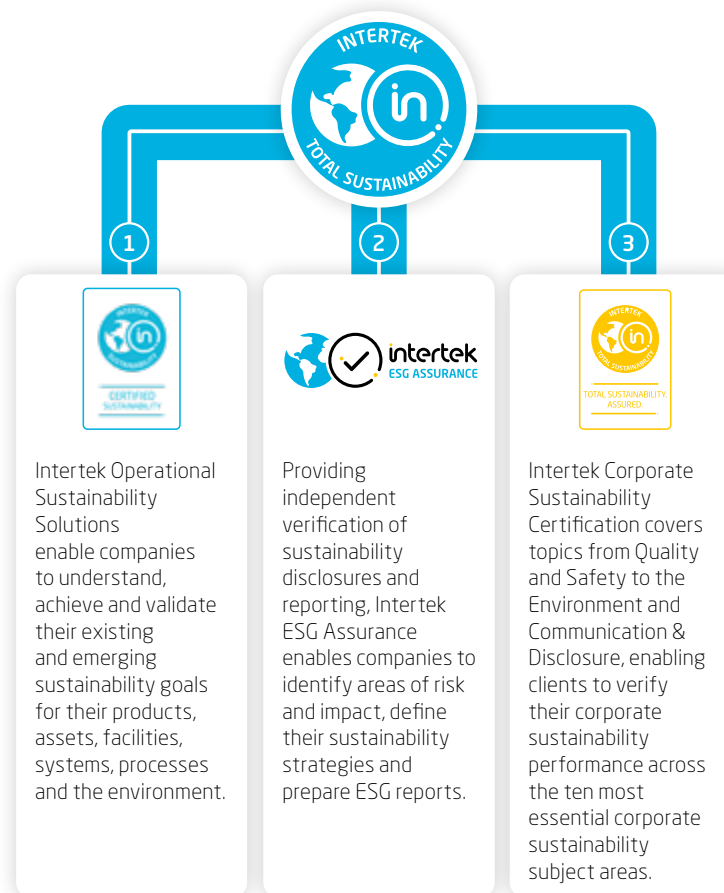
INTERTEK
in
TOTAL SUSTAINABILITY

1

2

3

INTERTEK
in
SUSTAINABILITY
CERTIFIED
SUSTAINABILITY

Intertek Operational Sustainability Solutions enable companies to understand, achieve and validate their existing and emerging sustainability goals for their products, assets, facilities, systems, processes and the environment.

intertek
ESG ASSURANCE

Providing independent verification of sustainability disclosures and reporting, Intertek ESG Assurance enables companies to identify areas of risk and impact, define their sustainability strategies and prepare ESG reports.

INTERTEK
in
TOTAL SUSTAINABILITY
TOTAL SUSTAINABILITY ASSURED.

Intertek Corporate Sustainability Certification covers topics from Quality and Safety to the Environment and Communication & Disclosure, enabling clients to verify their corporate sustainability performance across the ten most essential corporate sustainability subject areas.